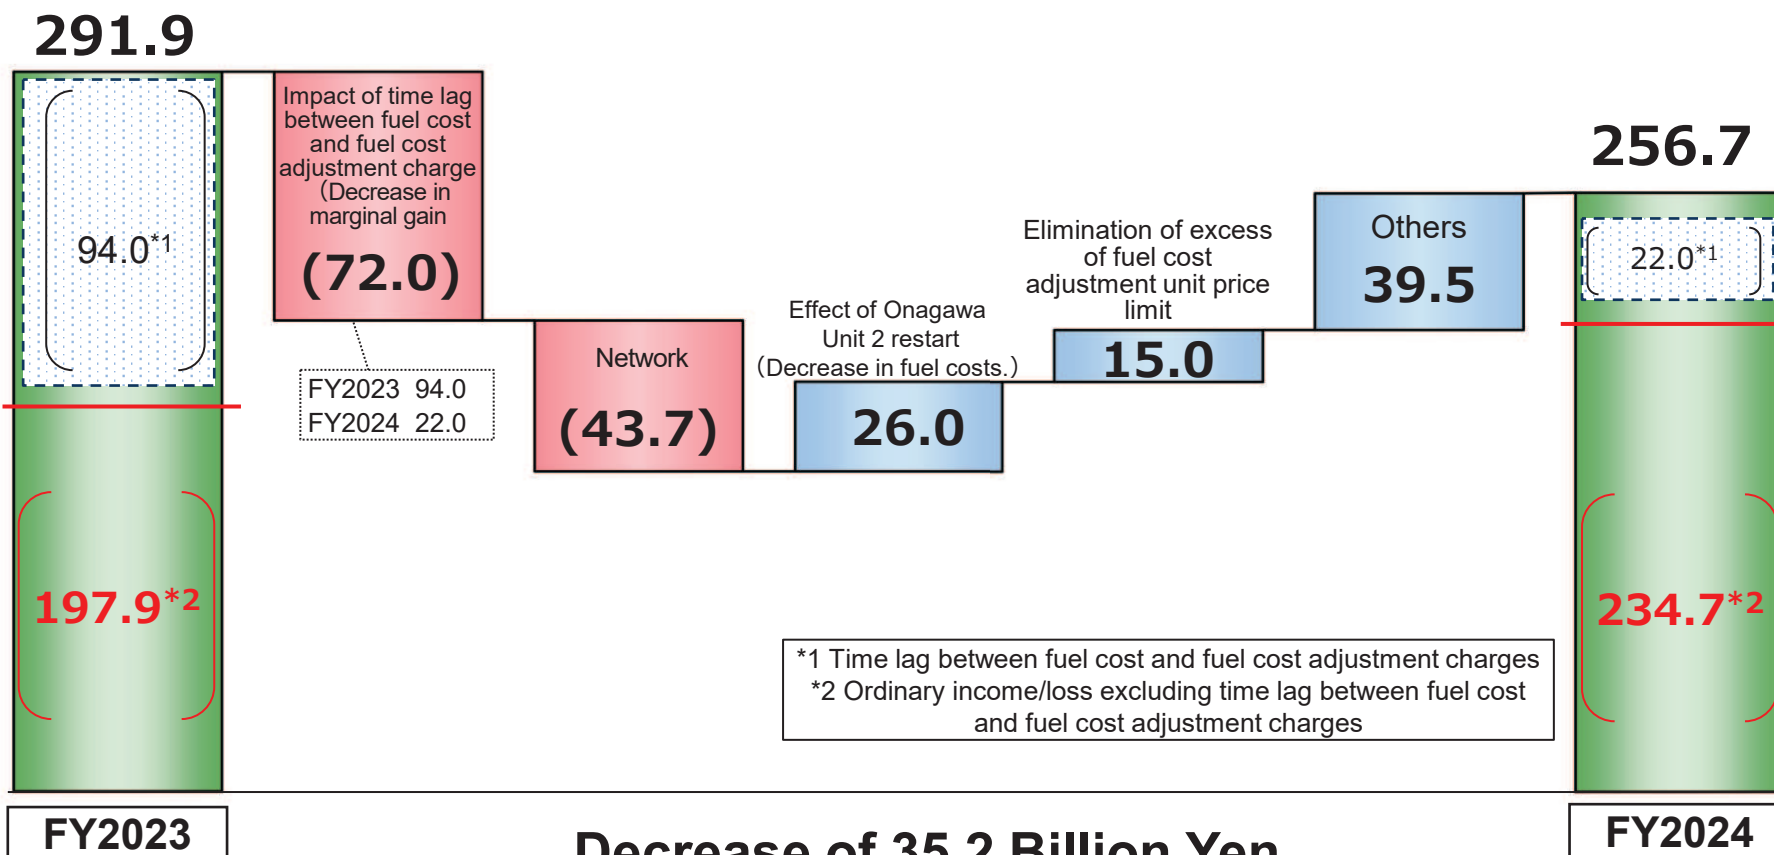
291.9

94.0$^{*1}$

197.9$^{*2}$

Impact of time lag between fuel cost and fuel cost adjustment charge (Decrease in marginal gain

(72.0)

FY2023 94.0
FY2024 22.0

Network

(43.7)

Effect of Onagawa Unit 2 restart (Decrease in fuel costs.)

26.0

Elimination of excess of fuel cost adjustment unit price limit

15.0

Others

39.5

256.7

22.0$^{*1}$

234.7$^{*2}$

*1 Time lag between fuel cost and fuel cost adjustment charges
*2 Ordinary income/loss excluding time lag between fuel cost and fuel cost adjustment charges

FY2023

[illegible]

FY2024